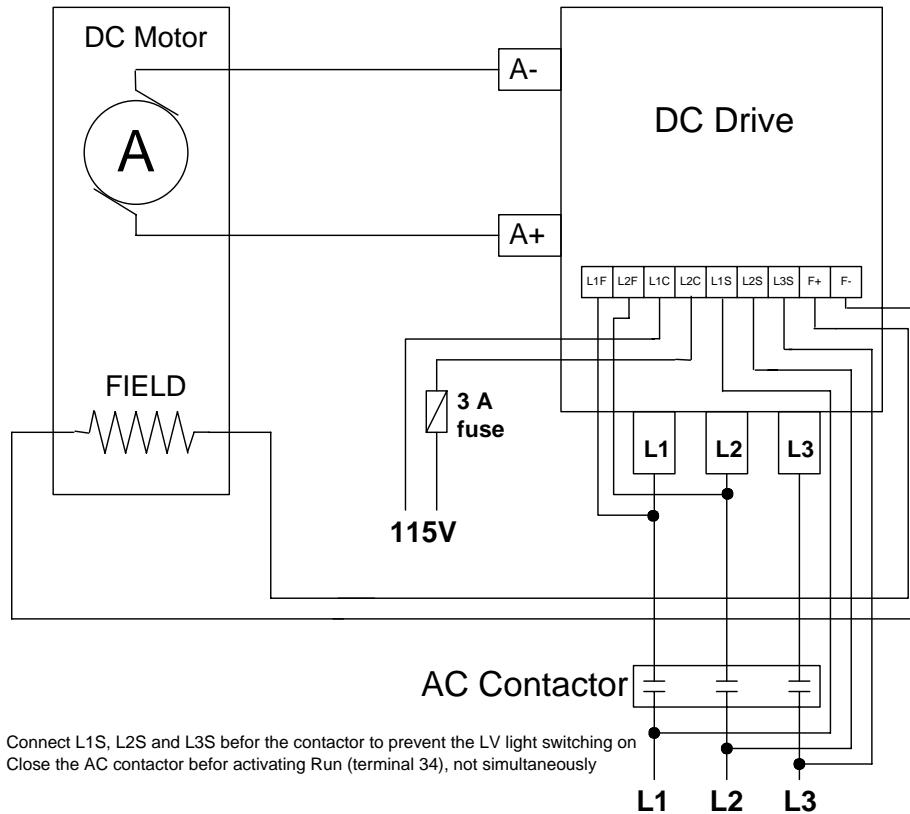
DC Motor

A

A-

DC Drive

A+

L1F L2F L1C L2C L1S L2S L3S F+ F-

FIELD

3 A fuse

L1 L2 L3

115V

AC Contactor

Connect L1S, L2S and L3S befor the contactor to prevent the LV light switching on
Close the AC contactor befor activating Run (terminal 34), not simultaneously

L1 L2 L3